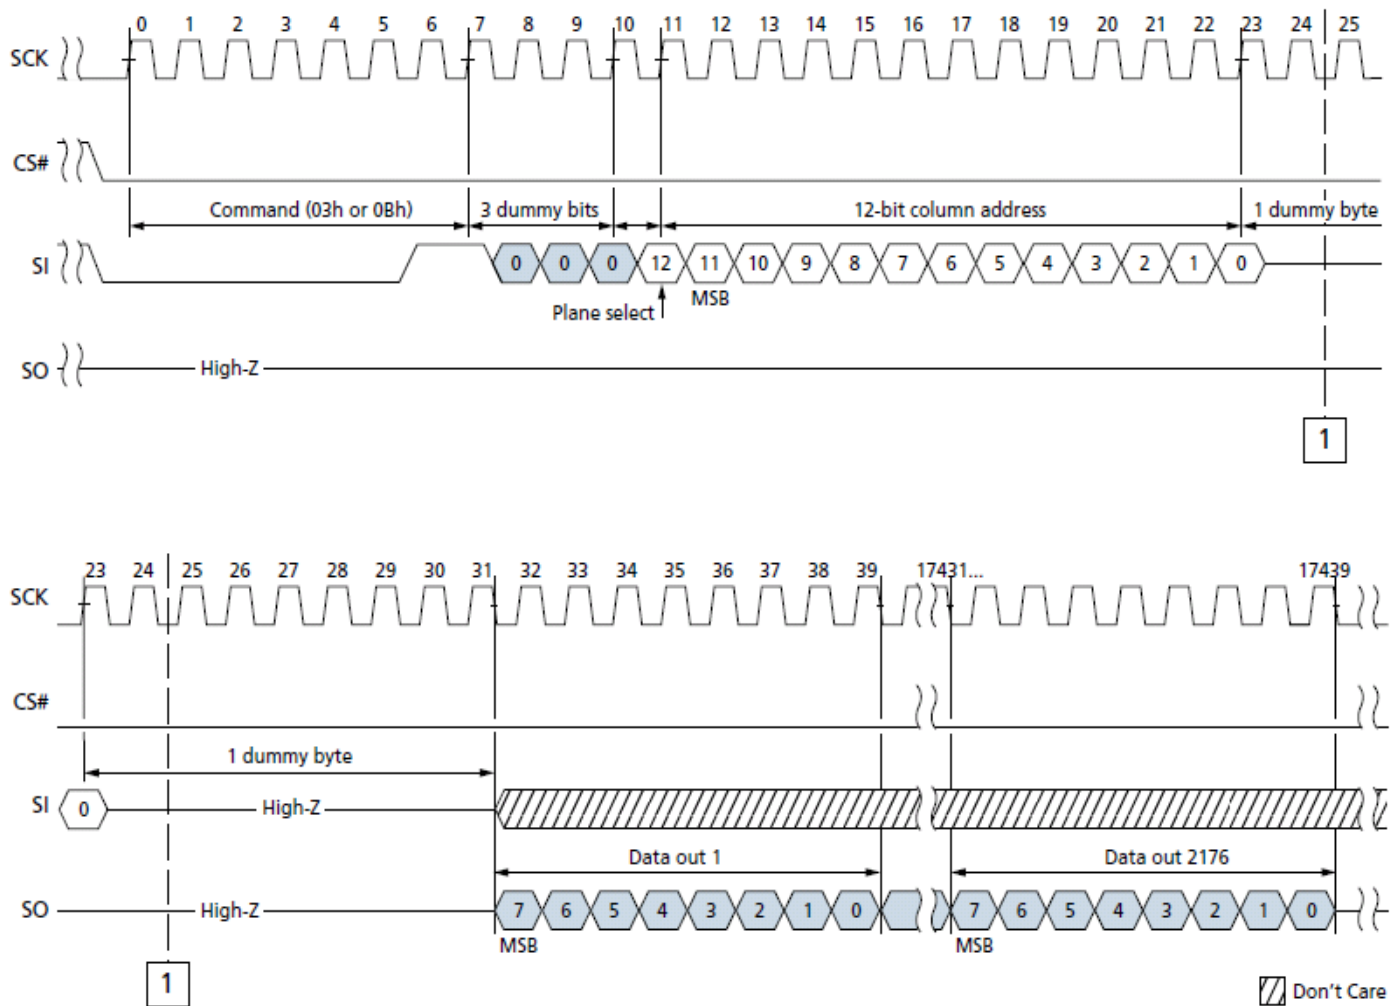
0 1 2 3 4 5 6 7 8 9 10 11 12 13 14 15 16 17 18 19 20 21 22 23 24 25

SCK

CS#

Command (03h or 0Bh)

3 dummy bits

12-bit column address

1 dummy byte

SI

0 0 0 12 11 10 9 8 7 6 5 4 3 2 1 0

MSB

Plane select

SO

High-Z

1

23 24 25 26 27 28 29 30 31 32 33 34 35 36 37 38 39 17431... 17439

SCK

CS#

1 dummy byte

SI

0

High-Z

Data out 1

Data out 2176

SO

High-Z

7 6 5 4 3 2 1 0

7 6 5 4 3 2 1 0

MSB

MSB

1

Don't Care